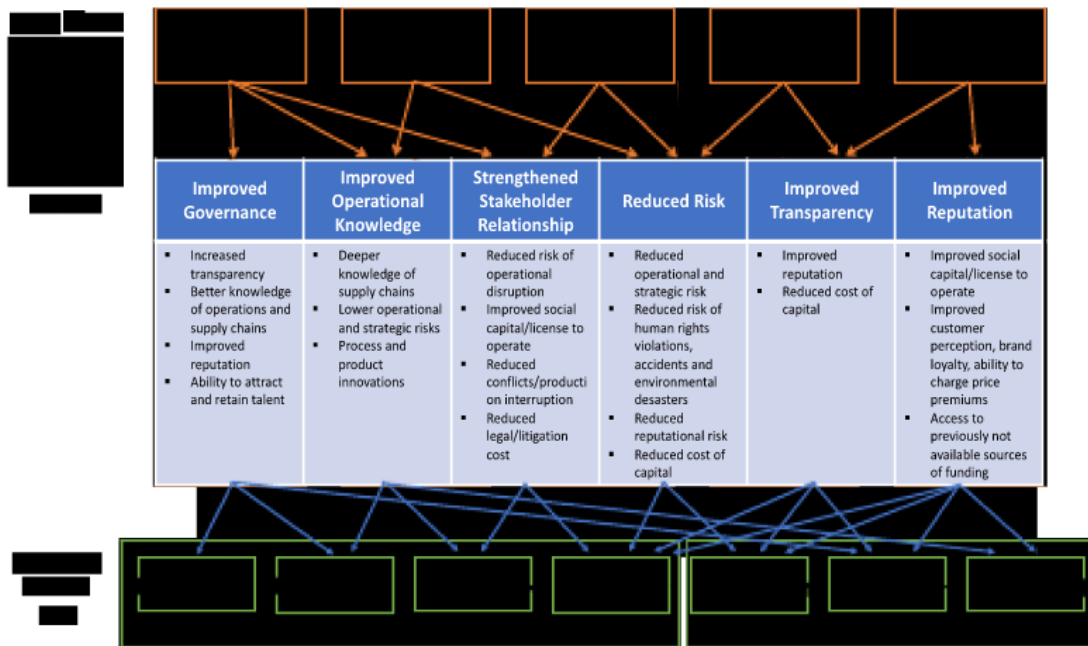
| Improved Governance | Improved Operational Knowledge | Strengthened Stakeholder Relationship | Reduced Risk | Improved Transparency | Improved Reputation |
|---|---|---|---|---|---|
| ▪ Increased transparency ▪ Better knowledge of operations and supply chains ▪ Improved reputation ▪ Ability to attract and retain talent | ▪ Deeper knowledge of supply chains ▪ Lower operational and strategic risks ▪ Process and product innovations | ▪ Reduced risk of operational disruption ▪ Improved social capital/license to operate ▪ Reduced conflicts/production interruption ▪ Reduced legal/litigation cost | ▪ Reduced operational and strategic risk ▪ Reduced risk of human rights violations, accidents and environmental desasters ▪ Reduced reputational risk ▪ Reduced cost of capital | ▪ Improved reputation ▪ Reduced cost of capital | ▪ Improved social capital/license to operate ▪ Improved customer perception, brand loyalty, ability to charge price premiums ▪ Access to previously not available sources of funding |